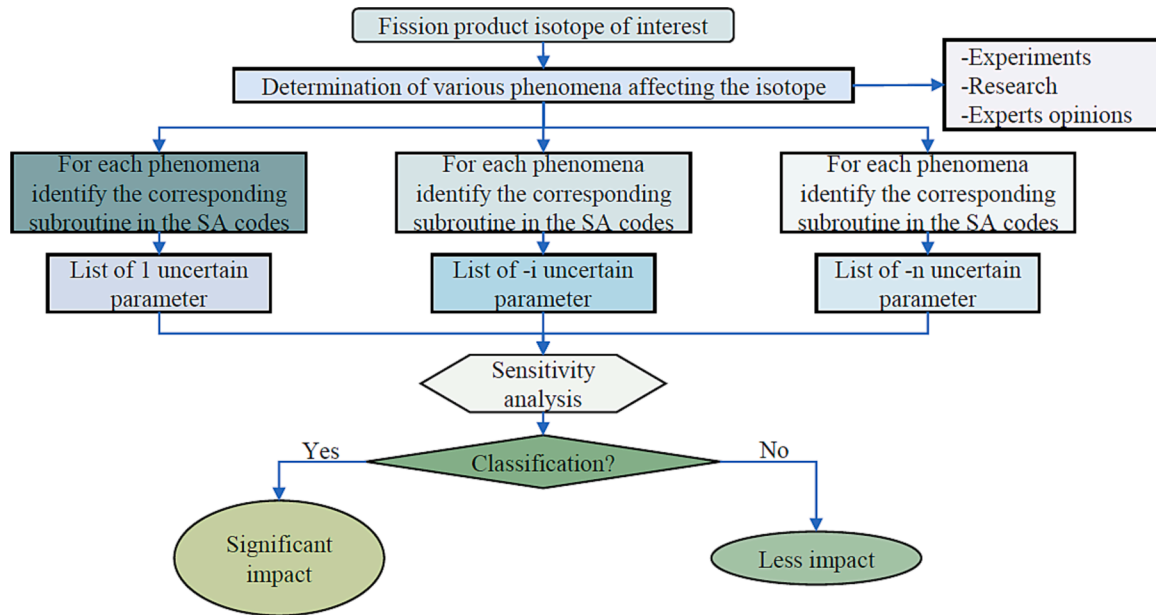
Fission product isotope of interest

Determination of various phenomena affecting the isotope

-Experiments
-Research
-Experts opinions

For each phenomena identify the corresponding subroutine in the SA codes

For each phenomena identify the corresponding subroutine in the SA codes

For each phenomena identify the corresponding subroutine in the SA codes

List of 1 uncertain parameter

List of -i uncertain parameter

List of -n uncertain parameter

Sensitivity analysis

Yes

Classification?

No

Significant impact

Less impact